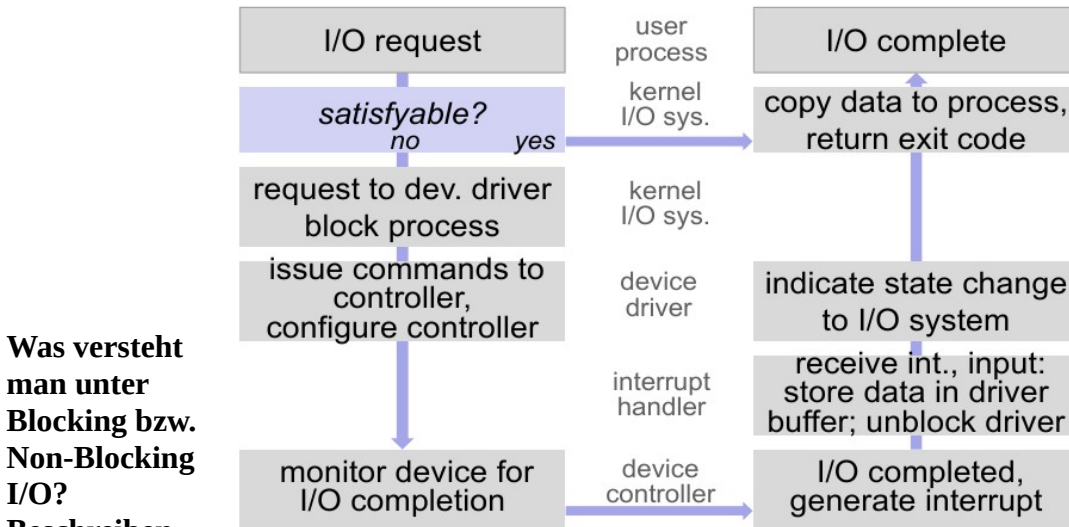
I/O request

user process

I/O complete

satisfyable?
no yes

kernel I/O sys.

copy data to process, return exit code

request to dev. driver block process

kernel I/O sys.

issue commands to controller, configure controller

device driver

indicate state change to I/O system

interrupt handler

receive int., input: store data in driver buffer; unblock driver

monitor device for I/O completion

device controller

I/O completed, generate interrupt

**Was versteht man unter Blocking bzw. Non-Blocking I/O?**
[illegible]